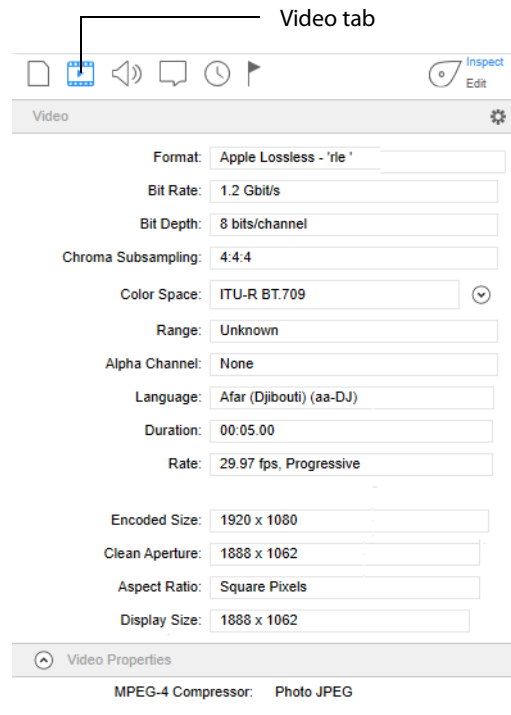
Video tab

Inspect
Edit

Video

Format: Apple Lossless - 'rle '

Bit Rate: 1.2 Gbit/s

Bit Depth: 8 bits/channel

Chroma Subsampling: 4:4:4

Color Space: ITU-R BT.709

Range: Unknown

Alpha Channel: None

Language: Afar (Djibouti) (aa-DJ)

Duration: 00:05.00

Rate: 29.97 fps, Progressive

Encoded Size: 1920 x 1080

Clean Aperture: 1888 x 1062

Aspect Ratio: Square Pixels

Display Size: 1888 x 1062

Video Properties

MPEG-4 Compressor: Photo JPEG